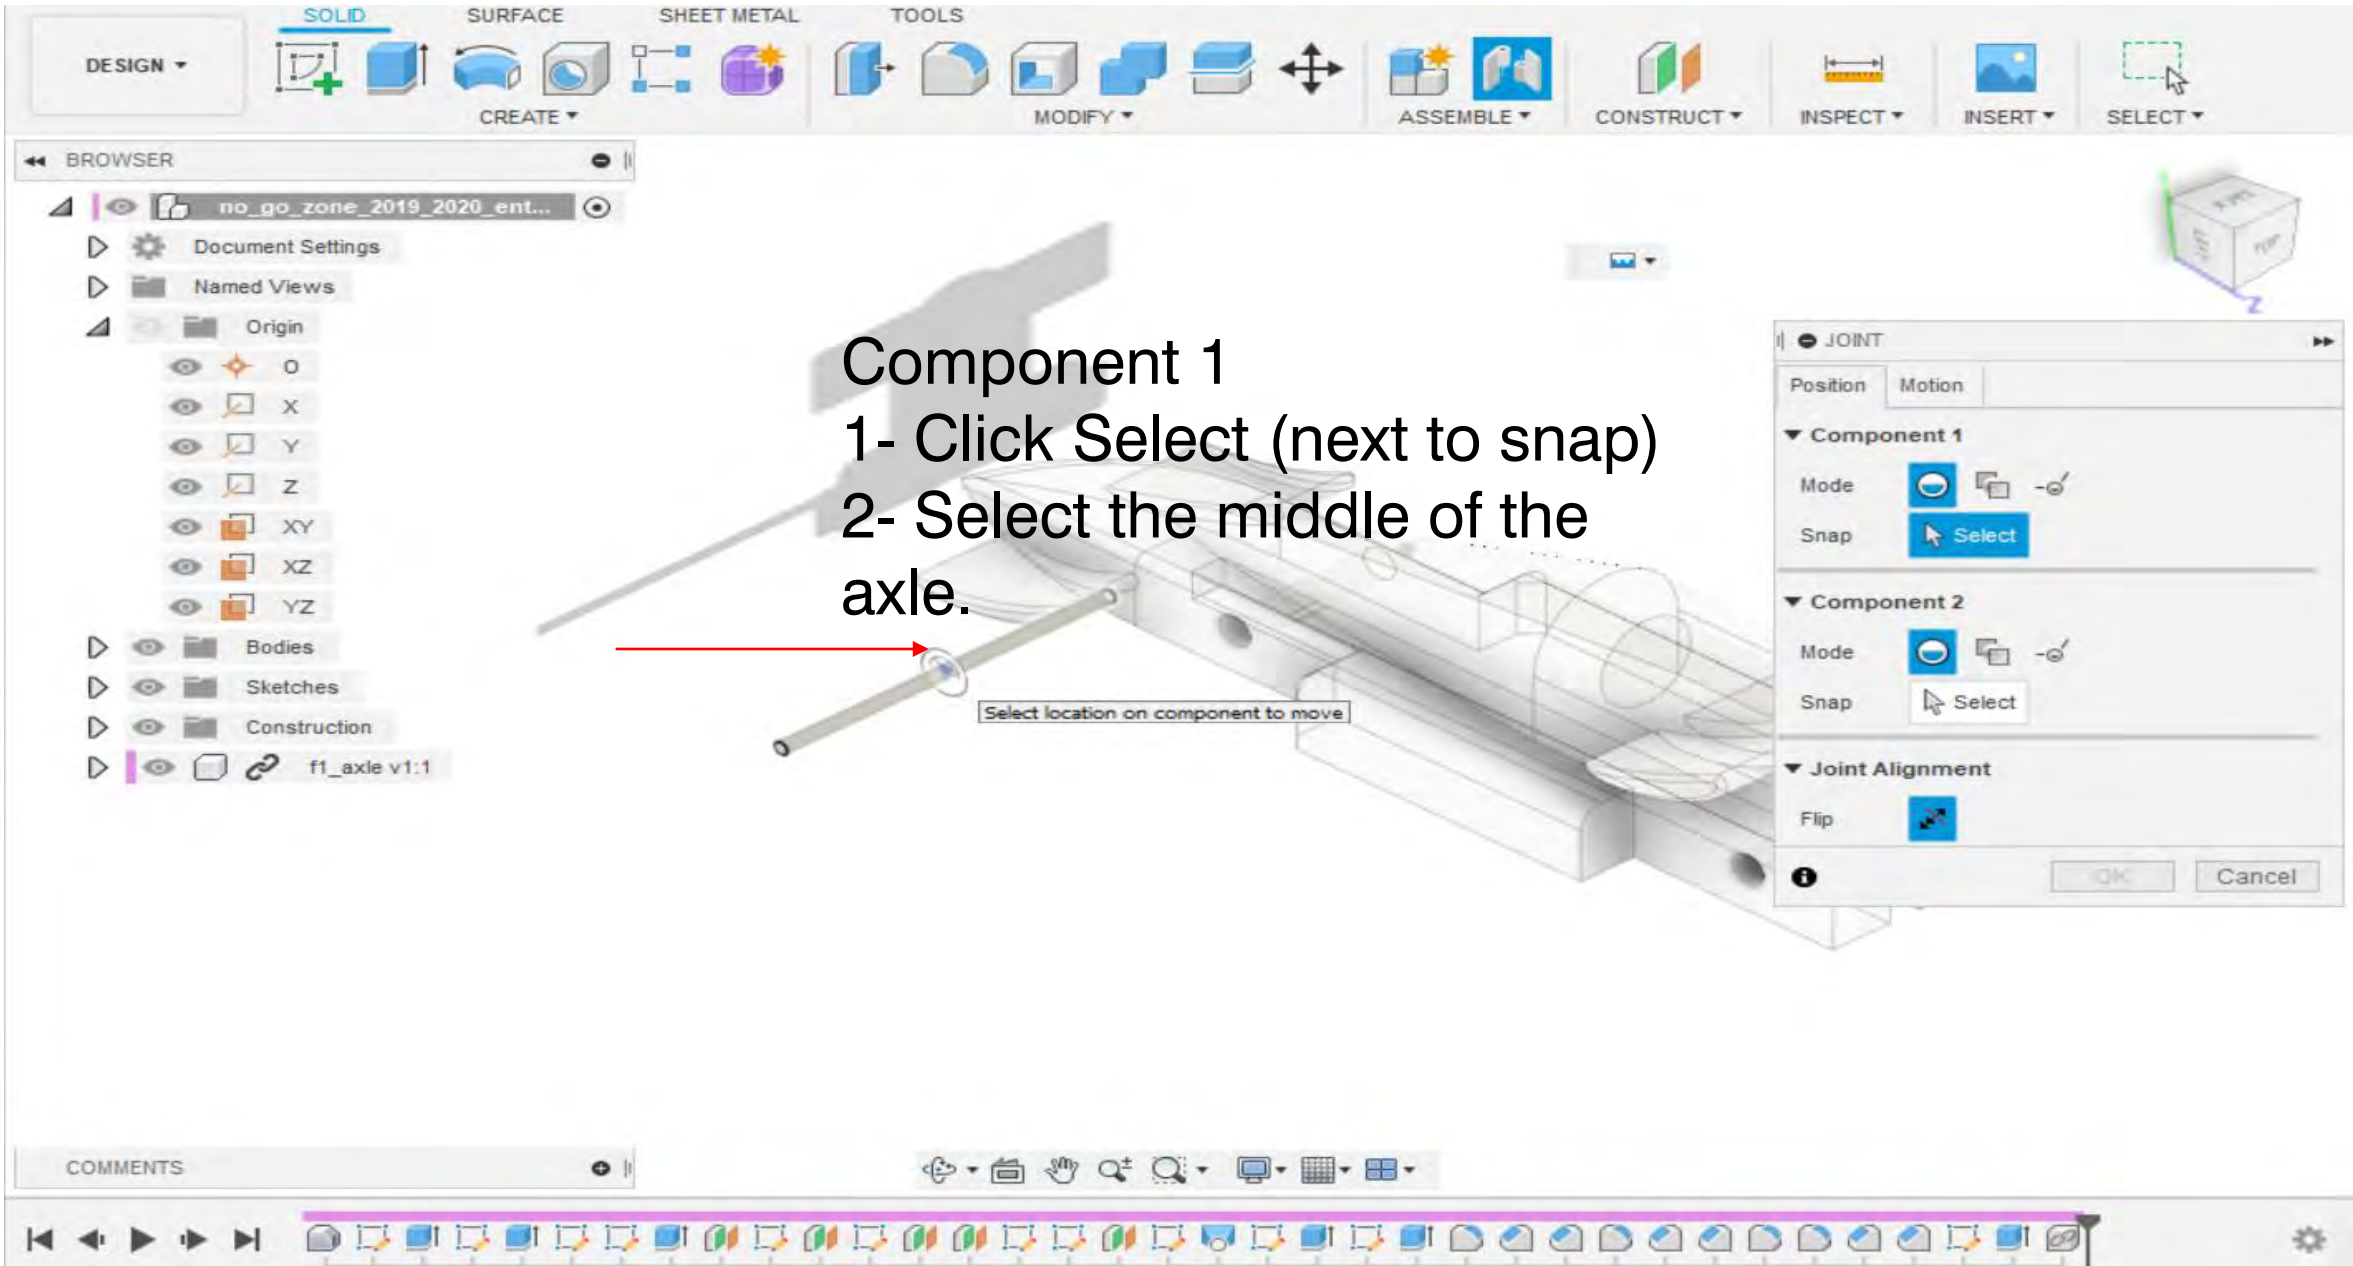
DESIGN ▾

SOLID SURFACE SHEET METAL TOOLS

CREATE ▾ MODIFY ▾ ASSEMBLE ▾ CONSTRUCT ▾ INSPECT ▾ INSERT ▾ SELECT ▾

BROWSER

no_go_zone_2019_2020_ent...

Document Settings

Named Views

Origin

O

X

Y

Z

XY

XZ

YZ

Bodies

Sketches

Construction

f1_axle v1:1

Component 1
1- Click Select (next to snap)
2- Select the middle of the axle.

Select location on component to move

JOINT

Position Motion

Component 1

Mode

Snap Select

Component 2

Mode

Snap Select

Joint Alignment

Flip

OK Cancel

COMMENTS